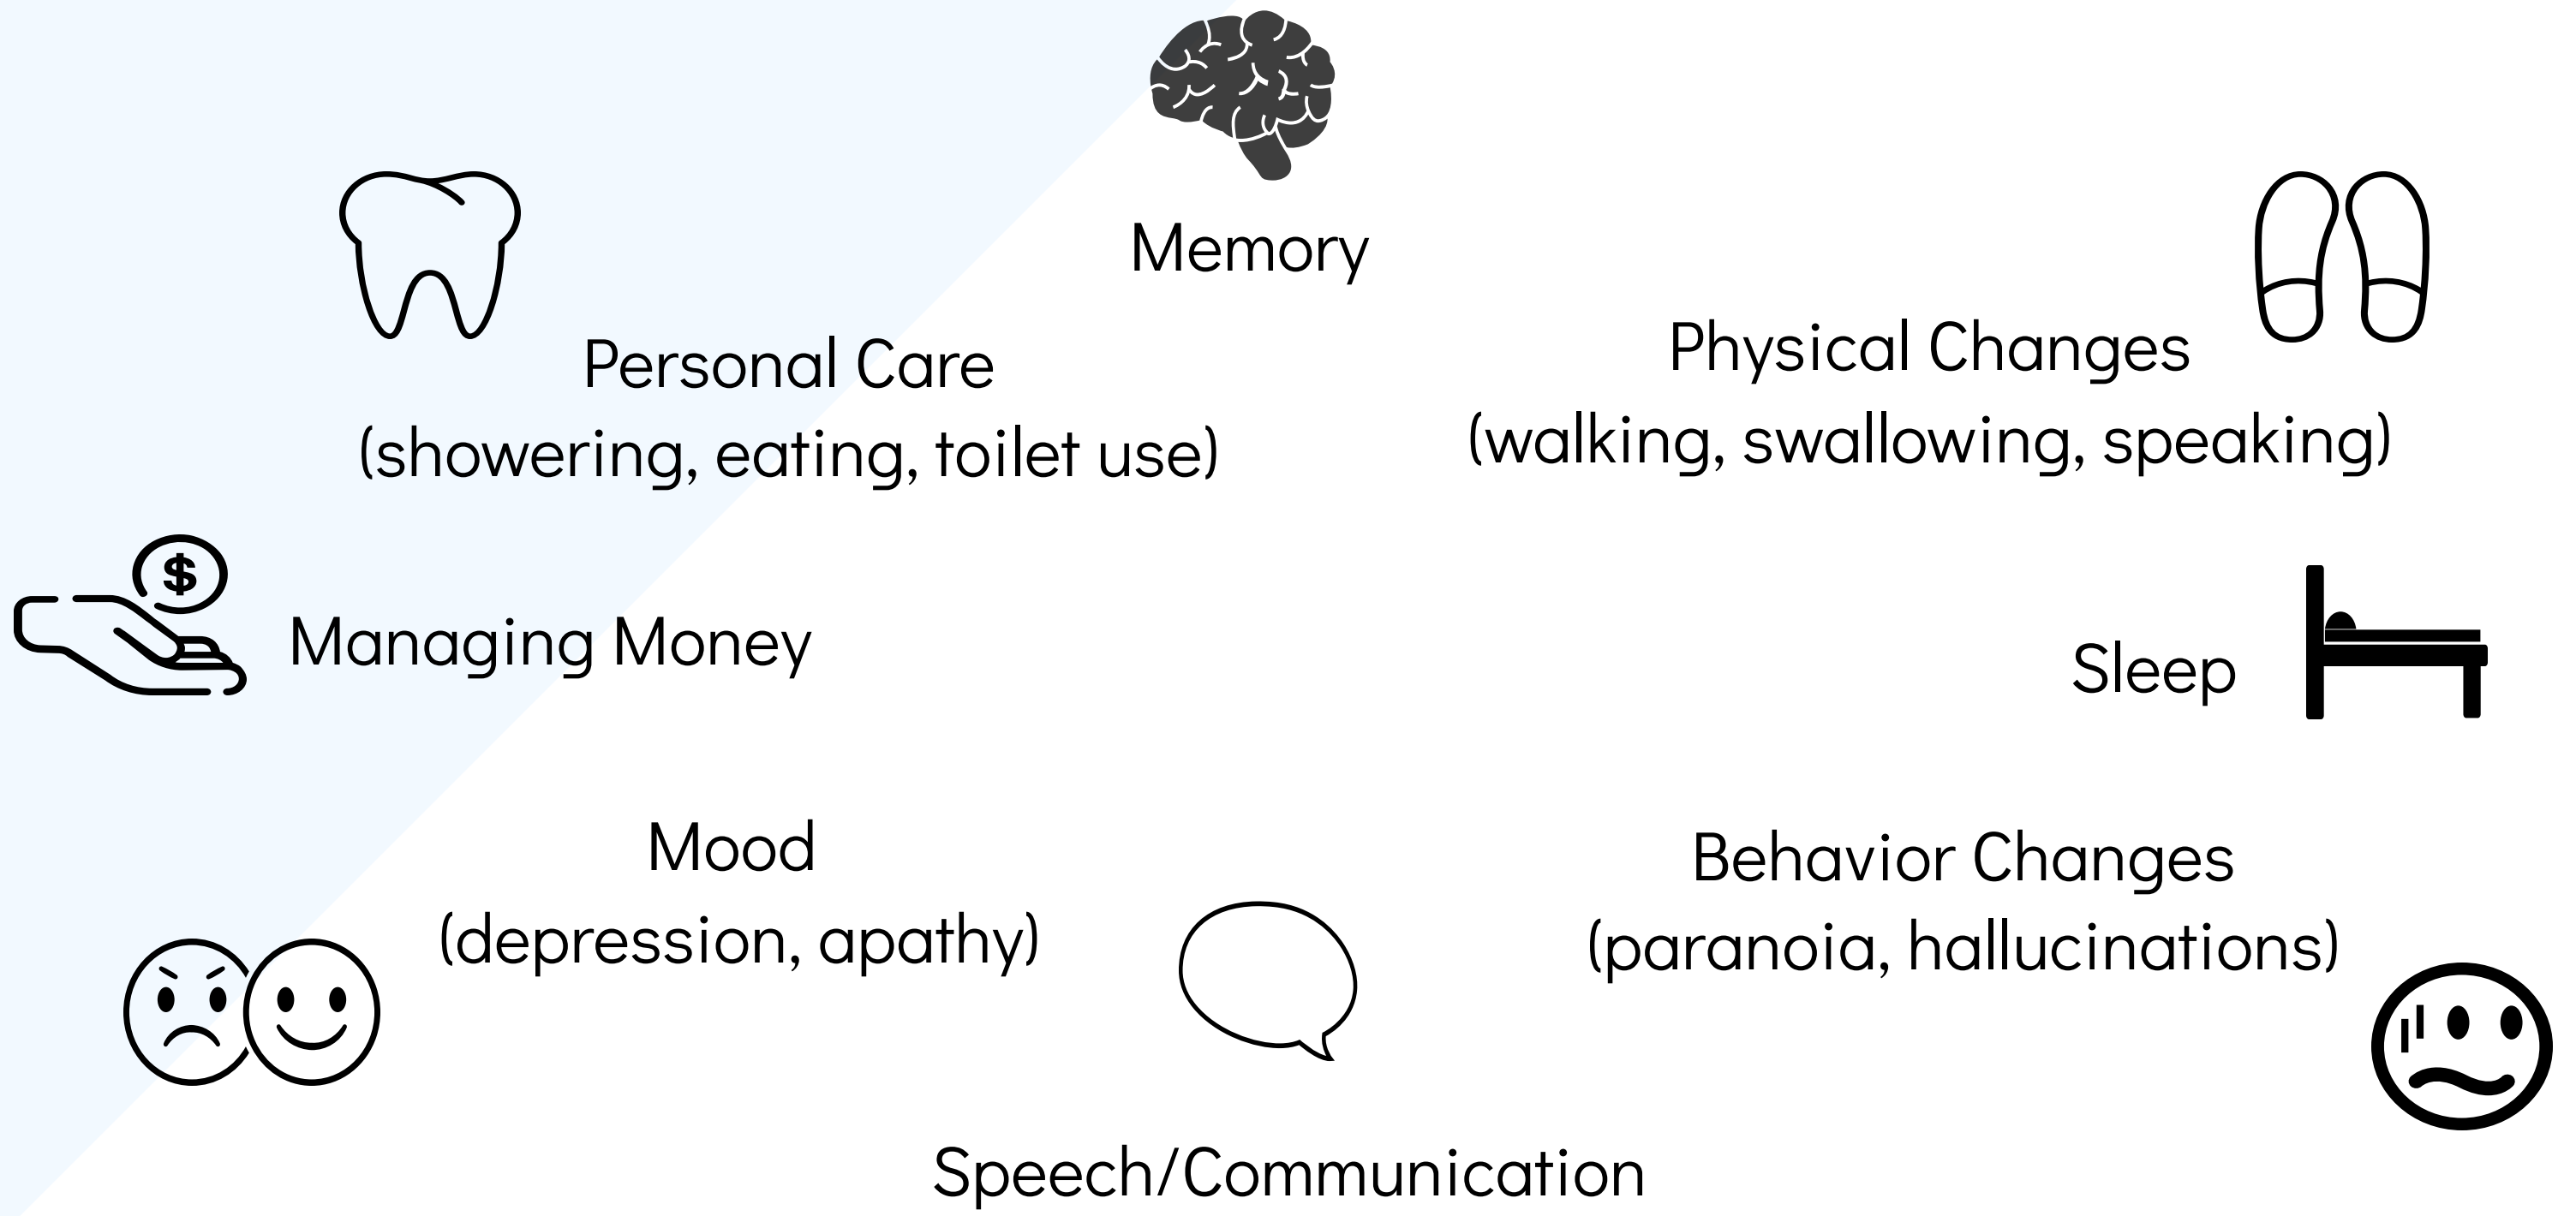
Memory

Personal Care
(showering, eating, toilet use)

Physical Changes
(walking, swallowing, speaking)

$

Managing Money

Sleep

Mood
(depression, apathy)

Behavior Changes
(paranoia, hallucinations)

Speech/Communication